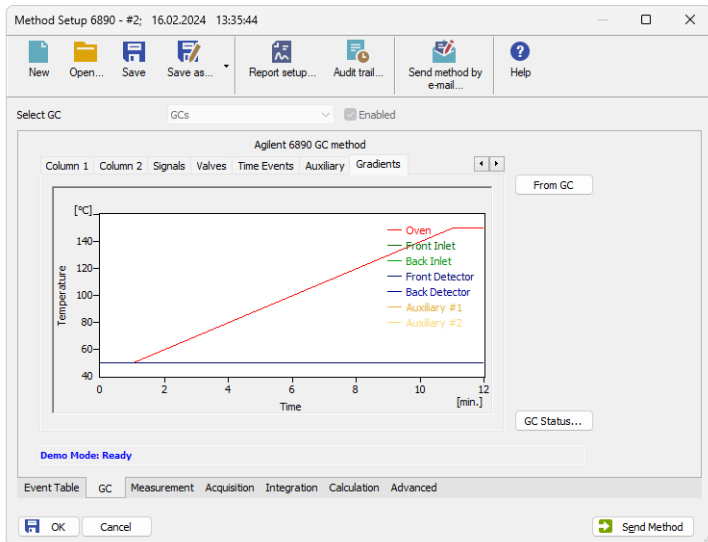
Method Setup 6890 - #2; 16.02.2024 13:35:44

New Open... Save Save as... Report setup... Audit trail... Send method by e-mail... Help

Select GC GCs Enabled

Agilent 6890 GC method

Column 1 Column 2 Signals Valves Time Events Auxiliary Gradients

From GC

[°C]
140
120
100
80
60
40
Temperature
0 2 4 6 8 10 12
Time [min.]

Oven
Front Inlet
Back Inlet
Front Detector
Back Detector
Auxiliary #1
Auxiliary #2

GC Status...

Demo Mode: Ready

Event Table GC Measurement Acquisition Integration Calculation Advanced

OK Cancel Send Method